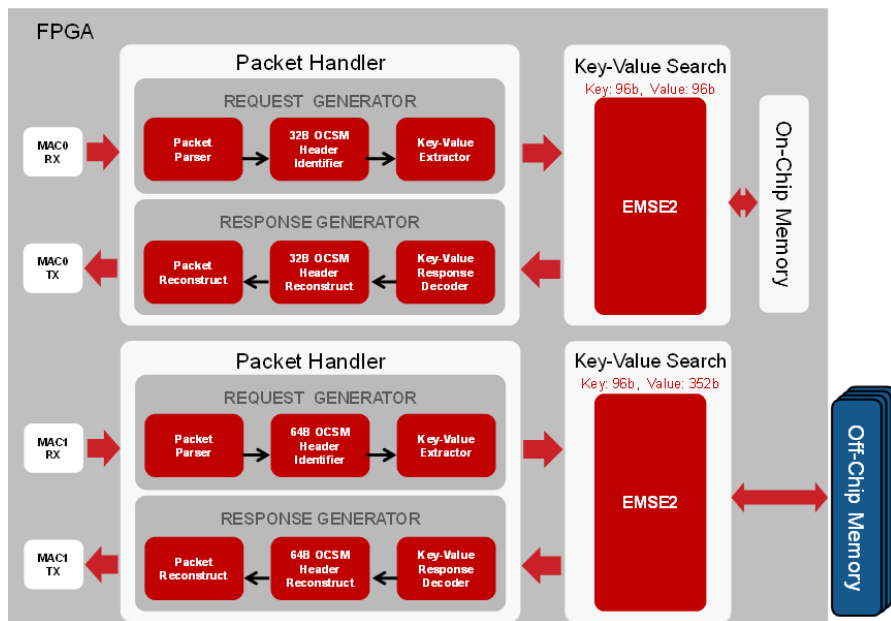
FPGA

Packet Handler

REQUEST GENERATOR

MAC0 RX

Packet Parser

32B OCSM Header Identifier

Key-Value Extractor

RESPONSE GENERATOR

MAC0 TX

Packet Reconstruct

32B OCSM Header Reconstruct

Key-Value Response Decoder

Key-Value Search

Key: 96b, Value: 96b

EMSE2

On-Chip Memory

Packet Handler

REQUEST GENERATOR

MAC1 RX

Packet Parser

64B OCSM Header Identifier

Key-Value Extractor

RESPONSE GENERATOR

MAC1 TX

Packet Reconstruct

64B OCSM Header Reconstruct

Key-Value Response Decoder

Key-Value Search

Key: 96b, Value: 352b

EMSE2

Off-Chip Memory